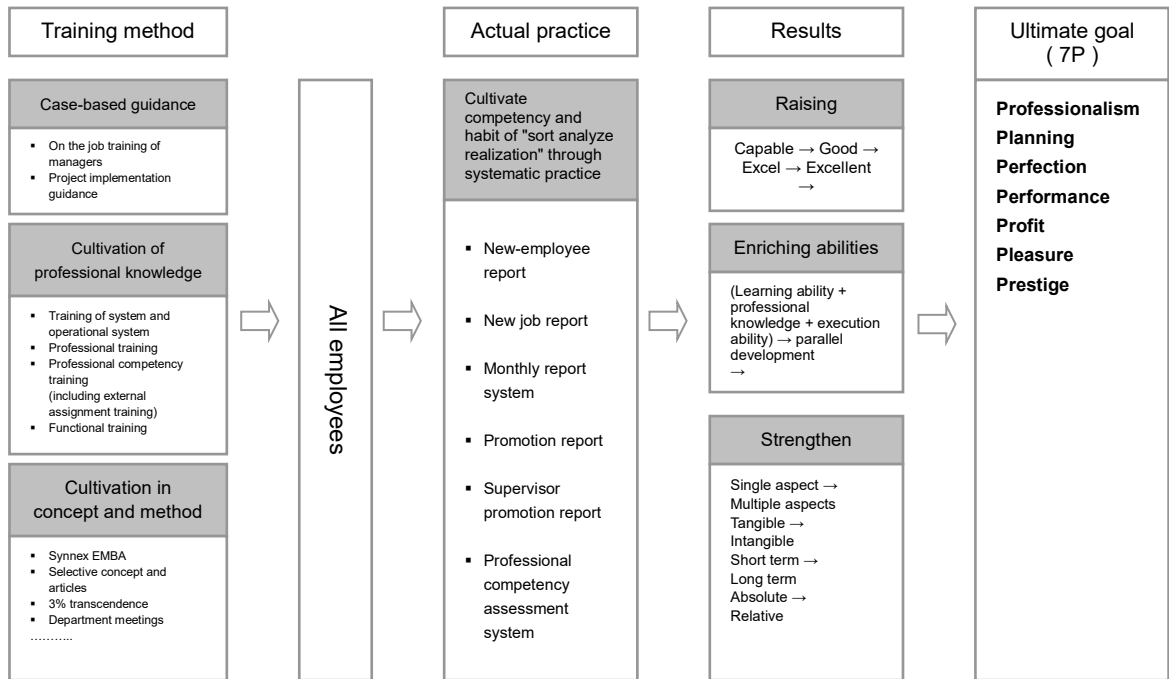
Training method

Case-based guidance

- On the job training of managers
- Project implementation guidance

Cultivation of professional knowledge

- Training of system and operational system
- Professional training
- Professional competency training (including external assignment training)
- Functional training

Cultivation in concept and method

- Synnex EMBA
- Selective concept and articles
- 3% transcendence
- Department meetings

………..

All employees

Actual practice

Cultivate competency and habit of "sort analyze realization" through systematic practice

- New-employee report
- New job report
- Monthly report system
- Promotion report
- Supervisor promotion report
- Professional competency assessment system

Results

Raising

Capable → Good → Excel → Excellent →

Enriching abilities

(Learning ability + professional knowledge + execution ability) → parallel development →

Strengthen

Single aspect → Multiple aspects
Tangible → Intangible
Short term → Long term
Absolute → Relative

Ultimate goal ( 7P )

Professionalism
Planning
Perfection
Performance
Profit
Pleasure
Prestige